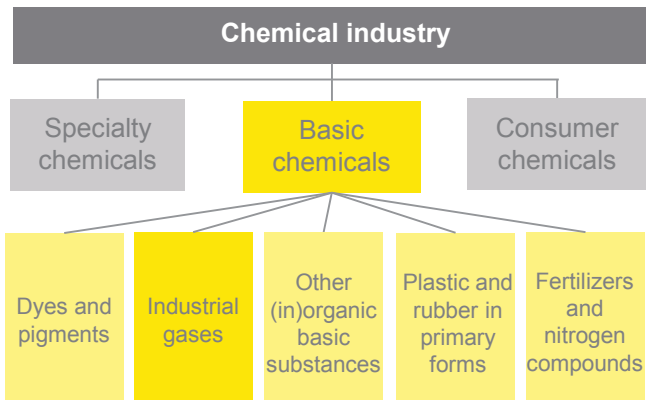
Chemical industry

Specialty chemicals

Basic chemicals

Consumer chemicals

Dyes and pigments

Industrial gases

Other (in)organic basic substances

Plastic and rubber in primary forms

Fertilizers and nitrogen compounds